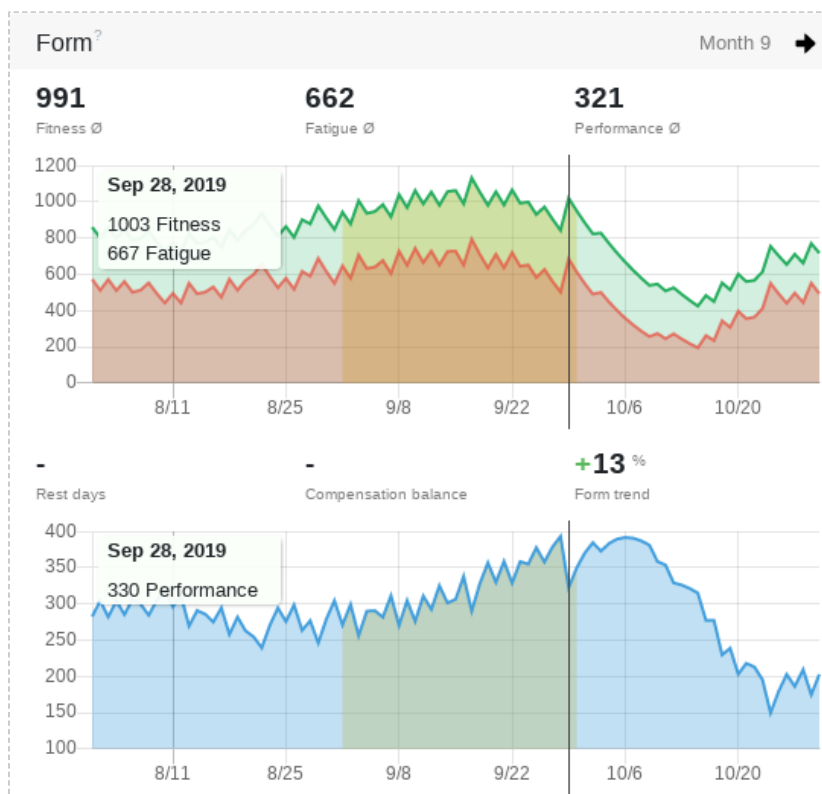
Form?

Month 9

991
Fitness Ø

662
Fatigue Ø

321
Performance Ø

Sep 28, 2019
1003 Fitness
667 Fatigue

1200
1000
800
600
400
200
0

8/11
8/25
9/8
9/22
10/6
10/20

-
Rest days

-
Compensation balance

+13 %
Form trend

Sep 28, 2019
330 Performance

400
350
300
250
200
150
100

8/11
8/25
9/8
9/22
10/6
10/20